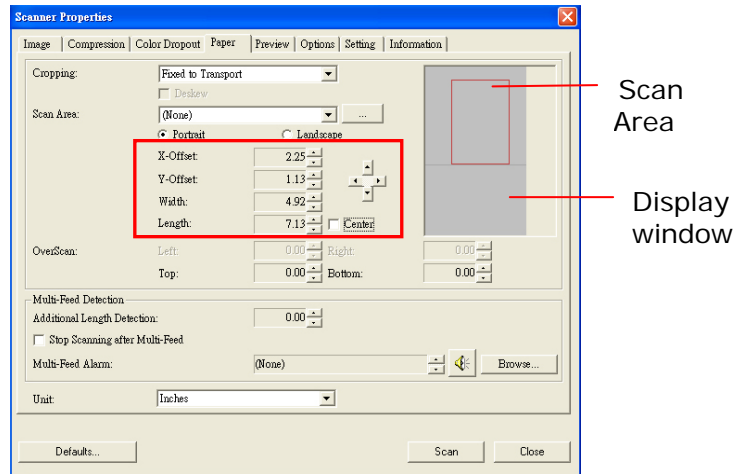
Scanner Properties

Image | Compression | Color Dropout | Paper | Preview | Options | Setting | Information

Cropping: Fixed to Transport

Deskew

Scan Area: (None) ...

Portrait Landscape

X-Offset: 2.25

Y-Offset: 1.13

Width: 4.92

Length: 7.13 Center

OverScan: Left: 0.00 Right: 0.00

Top: 0.00 Bottom: 0.00

Multi-Feed Detection

Additional Length Detection: 0.00

Stop Scanning after Multi-Feed

Multi-Feed Alarm: (None) Browse...

Unit: Inches

Defaults... Scan Close

Scan Area

Display window